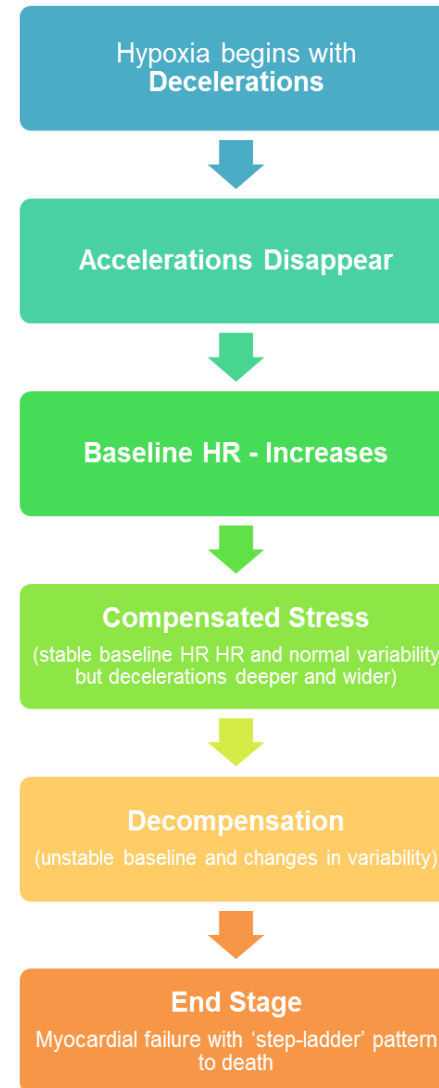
Hypoxia begins with
**Decelerations**

Accelerations Disappear

Baseline HR - Increases

Compensated Stress
(stable baseline HR HR and normal variability but decelerations deeper and wider)

Decompensation
(unstable baseline and changes in variability)

End Stage
Myocardial failure with 'step-ladder' pattern to death